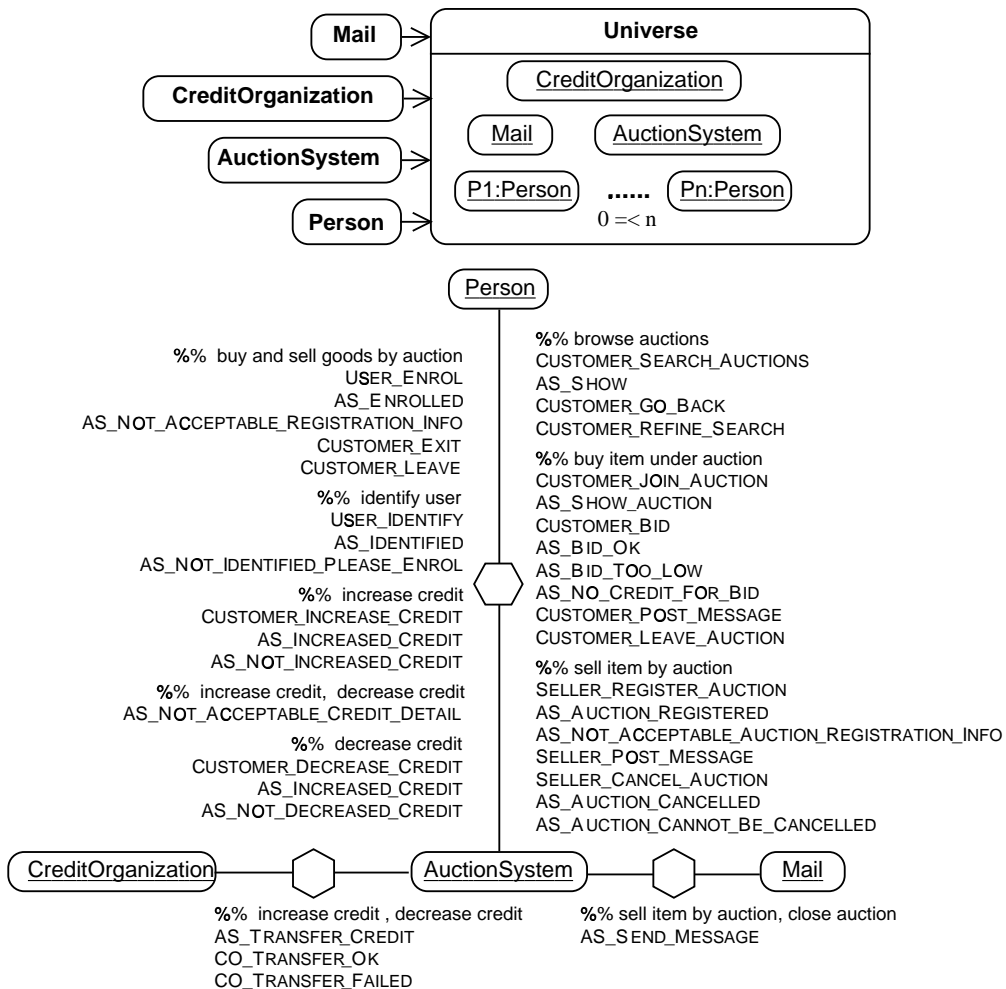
Mail

CreditOrganization

AuctionSystem

Person

Universe

CreditOrganization

Mail

AuctionSystem

P1:Person

......

Pn:Person

0 =< n

Person

%% buy and sell goods by auction
USER_ENROL
AS_ENROLLED
AS_NOT_ACCEPTABLE_REGISTRATION_INFO
CUSTOMER_EXIT
CUSTOMER_LEAVE

%% identify user
USER_IDENTIFY
AS_IDENTIFIED
AS_NOT_IDENTIFIED_PLEASE_ENROL

%% increase credit
CUSTOMER_INCREASE_CREDIT
AS_INCREASED_CREDIT
AS_NOT_INCREASED_CREDIT

%% increase credit, decrease credit
AS_NOT_ACCEPTABLE_CREDIT_DETAIL

%% decrease credit
CUSTOMER_DECREASE_CREDIT
AS_INCREASED_CREDIT
AS_NOT_DECREASED_CREDIT

%% browse auctions
CUSTOMER_SEARCH_AUCTIONS
AS_SHOW
CUSTOMER_GO_BACK
CUSTOMER_REFINE_SEARCH

%% buy item under auction
CUSTOMER_JOIN_AUCTION
AS_SHOW_AUCTION
CUSTOMER_BID
AS_BID_OK
AS_BID_TOO_LOW
AS_NO_CREDIT_FOR_BID
CUSTOMER_POST_MESSAGE
CUSTOMER_LEAVE_AUCTION

%% sell item by auction
SELLER_REGISTER_AUCTION
AS_AUCTION_REGISTERED
AS_NOT_ACCEPTABLE_AUCTION_REGISTRATION_INFO
SELLER_POST_MESSAGE
SELLER_CANCEL_AUCTION
AS_AUCTION_CANCELLED
AS_AUCTION_CANNOT_BE_CANCELLED

CreditOrganization

AuctionSystem

Mail

%% increase credit , decrease credit
AS_TRANSFER_CREDIT
CO_TRANSFER_OK
CO_TRANSFER_FAILED

%% sell item by auction, close auction
AS_SEND_MESSAGE